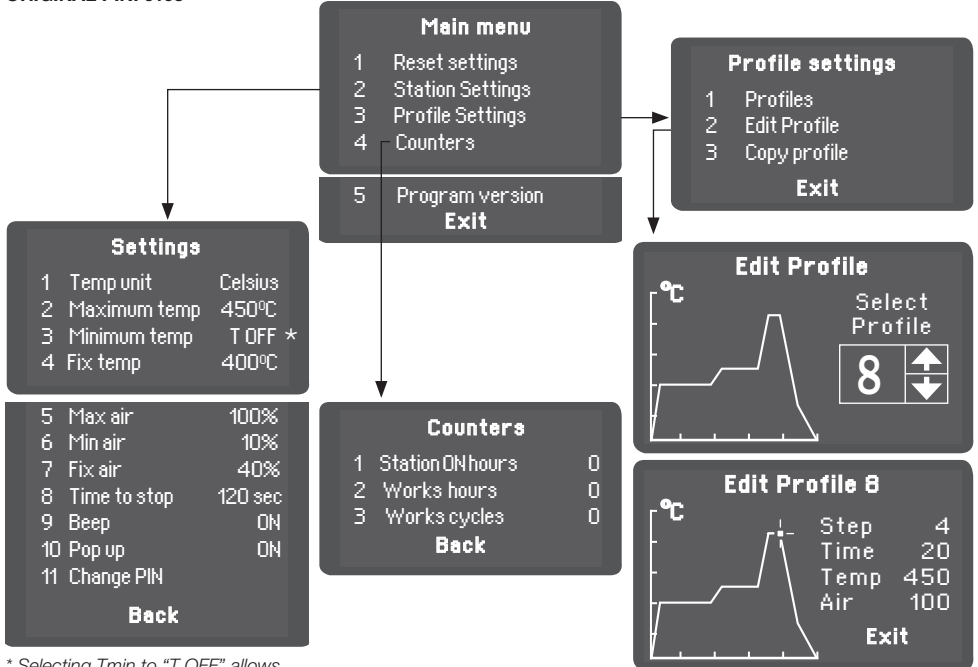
ORIGINAL PIN: 0105

Main menu
1 Reset settings
2 Station Settings
3 Profile Settings
4 Counters
5 Program version
Exit

Profile settings
1 Profiles
2 Edit Profile
3 Copy profile
Exit

Settings
1 Temp unit Celsius
2 Maximum temp 450ºC
3 Minimum temp T OFF *
4 Fix temp 400ºC
5 Max air 100%
6 Min air 10%
7 Fix air 40%
8 Time to stop 120 sec
9 Beep ON
10 Pop up ON
11 Change PIN
Back

Edit Profile
ºC
Select Profile
8

Counters
1 Station ON hours 0
2 Works hours 0
3 Works cycles 0
Back

Edit Profile 8
ºC
Step 4
Time 20
Temp 450
Air 100
Exit

* Selecting Tmin to "T OFF" allows